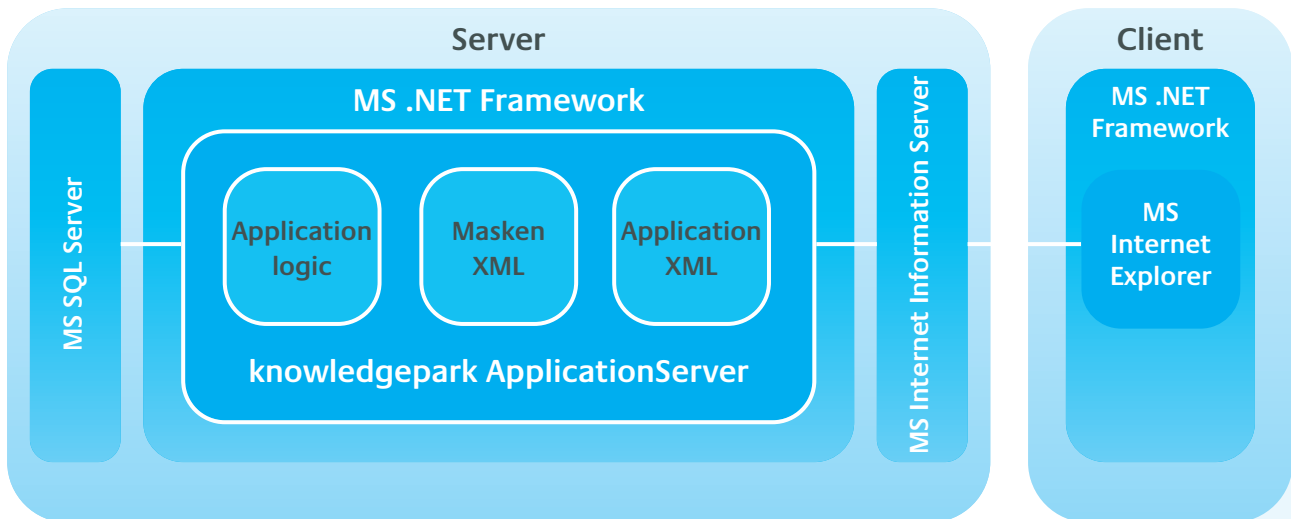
Server

MS SQL Server

MS .NET Framework

Application logic

Masken XML

Application XML

knowledgepark ApplicationServer

MS Internet Information Server

Client

MS .NET Framework

MS Internet Explorer